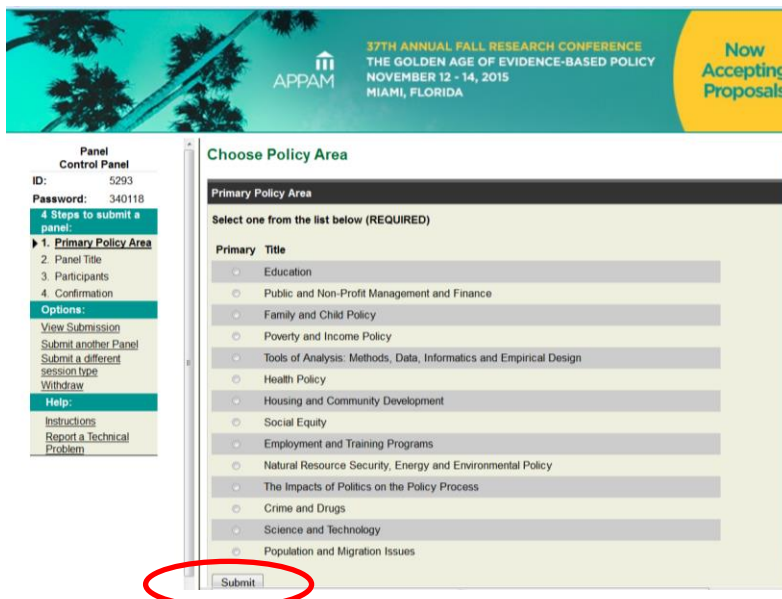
APPAM

37TH ANNUAL FALL RESEARCH CONFERENCE
THE GOLDEN AGE OF EVIDENCE-BASED POLICY
NOVEMBER 12 - 14, 2015
MIAMI, FLORIDA

Now Accepting Proposals

Panel
Control Panel

ID: 5293
Password: 340118

4 Steps to submit a panel:
1. Primary Policy Area
2. Panel Title
3. Participants
4. Confirmation

Options:
View Submission
Submit another Panel
Submit a different session type
Withdraw

Help:
Instructions
Report a Technical Problem

Choose Policy Area

Primary Policy Area

Select one from the list below (REQUIRED)

| Primary | Title |
|---|---|
| | Education |
| | Public and Non-Profit Management and Finance |
| | Family and Child Policy |
| | Poverty and Income Policy |
| | Tools of Analysis: Methods, Data, Informatics and Empirical Design |
| | Health Policy |
| | Housing and Community Development |
| | Social Equity |
| | Employment and Training Programs |
| | Natural Resource Security, Energy and Environmental Policy |
| | The Impacts of Politics on the Policy Process |
| | Crime and Drugs |
| | Science and Technology |
| | Population and Migration Issues |

Submit